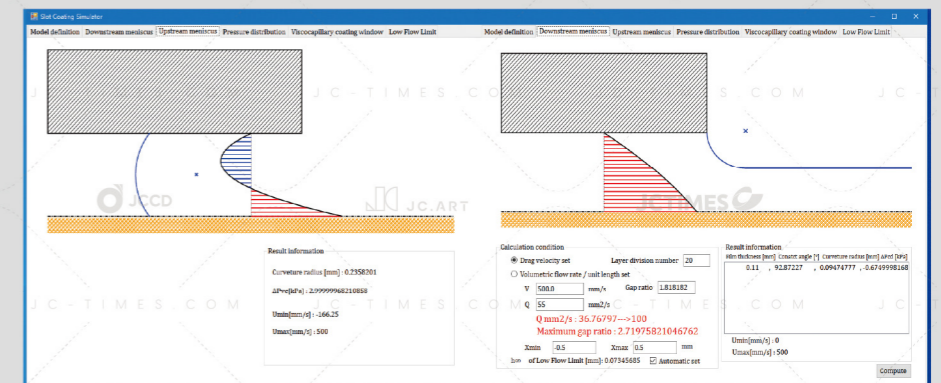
Slot Coating Simulator

Model definition Downstream meniscus Upstream meniscus Pressure distribution Viscocapillary coating window Low Flow Limit

Model definition Downstream meniscus Upstream meniscus Pressure distribution Viscocapillary coating window Low Flow Limit

J C - T I M E S . C O M J C - T I M E S . C O M

JCCD JC.ART JC TIMES

Result information

Curveture radius [mm] : 0.2358201

ΔPrc[kPa] : 2.99999968210858

Umin[mm/s] : -166.25

Umax[mm/s] : 500

Calculation condition

Drag velocity set

Layer division number 20

Volumetric flow rate / unit length set

V 500.0 mm/s

Gap ratio 1.818182

Q 55 mm2/s

Q mm2/s : 36.76797--->100

Maximum gap ratio : 2.71975821046762

Xmin -0.5

Xmax 0.5 mm

of Low Flow Limit [mm]: 0.07345685

Automatic set

Result information

Film thickness [mm] Contact angle [°] Curvature radius [mm] ΔPrc [kPa]

0.11 , 92.87227 , 0.09474777 , -0.6749998168

Umin[mm/s] : 0

Umax[mm/s] : 500

Compute